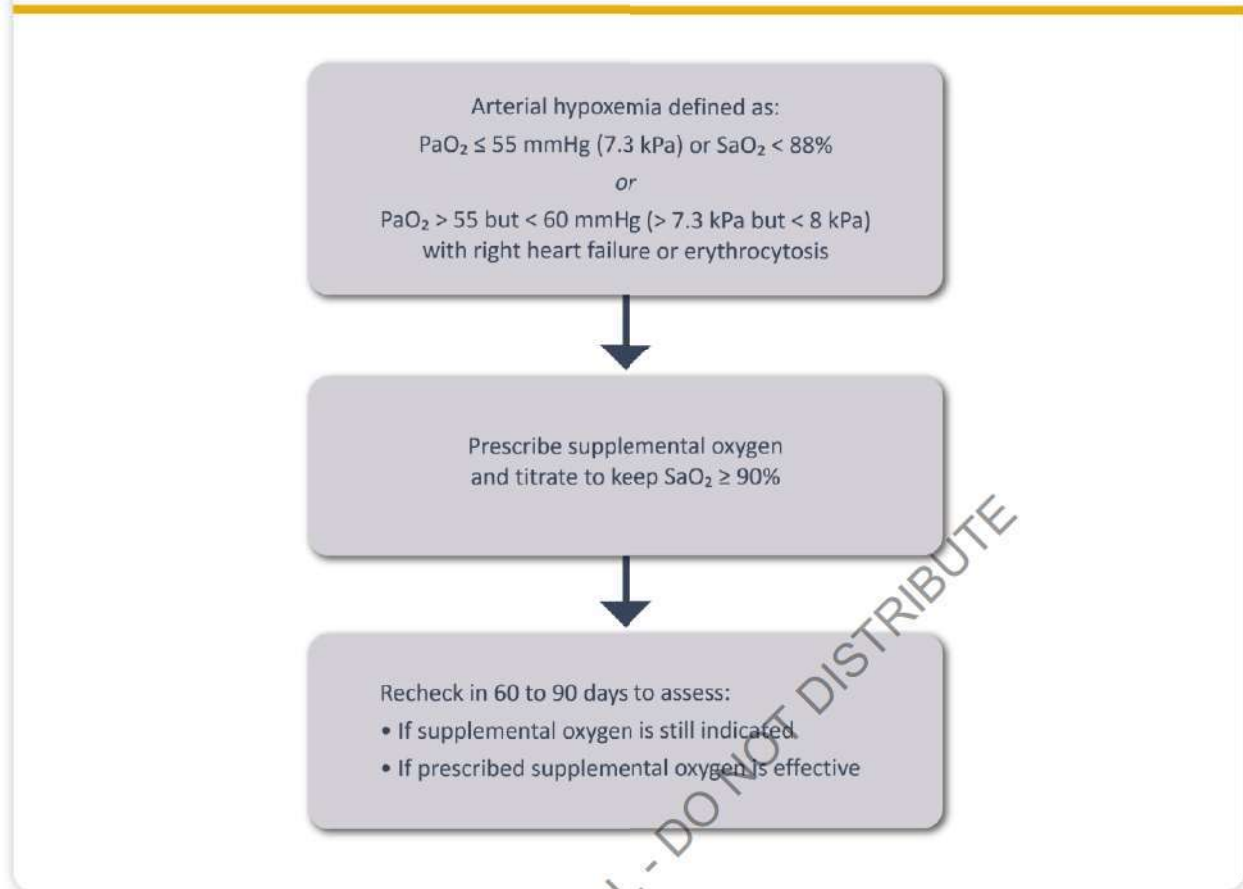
Arterial hypoxemia defined as:

$PaO_2 \leq 55$ mmHg (7.3 kPa) or $SaO_2 < 88\%$

*or*

$PaO_2 > 55$ but $< 60$ mmHg ($> 7.3$ kPa but $< 8$ kPa) with right heart failure or erythrocytosis

Prescribe supplemental oxygen and titrate to keep $SaO_2 \geq 90\%$

Recheck in 60 to 90 days to assess:

• If supplemental oxygen is still indicated

• If prescribed supplemental oxygen is effective

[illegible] - DO NOT DISTRIBUTE